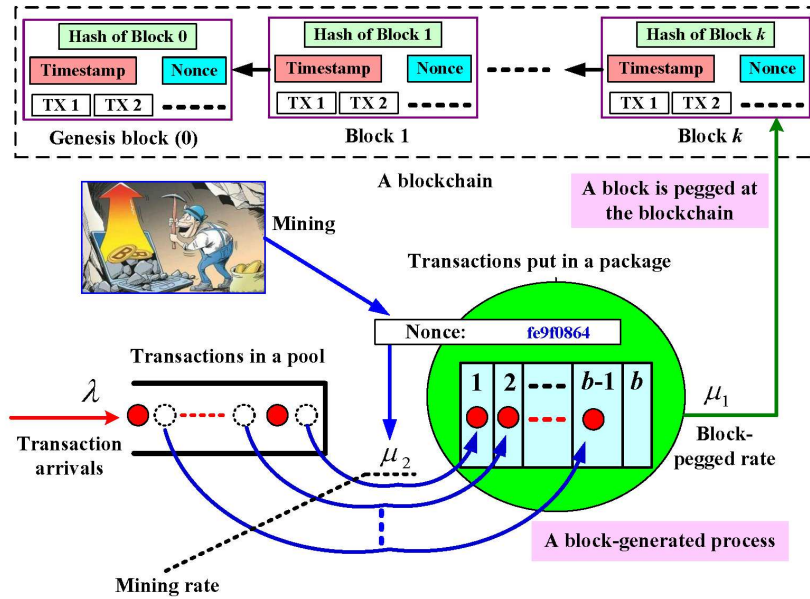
Hash of Block 0
Timestamp
Nonce
TX 1
TX 2
Genesis block (0)

Hash of Block 1
Timestamp
Nonce
TX 1
TX 2
Block 1

Hash of Block $k$
Timestamp
Nonce
TX 1
TX 2
Block $k$

A blockchain

A block is pegged at the blockchain

Mining

Transactions put in a package

Nonce: fe9f0864

Transactions in a pool

$\lambda$

Transaction arrivals

$\mu_2$

1
2
$b$-1
$b$

$\mu_1$

Block-pegged rate

A block-generated process

Mining rate